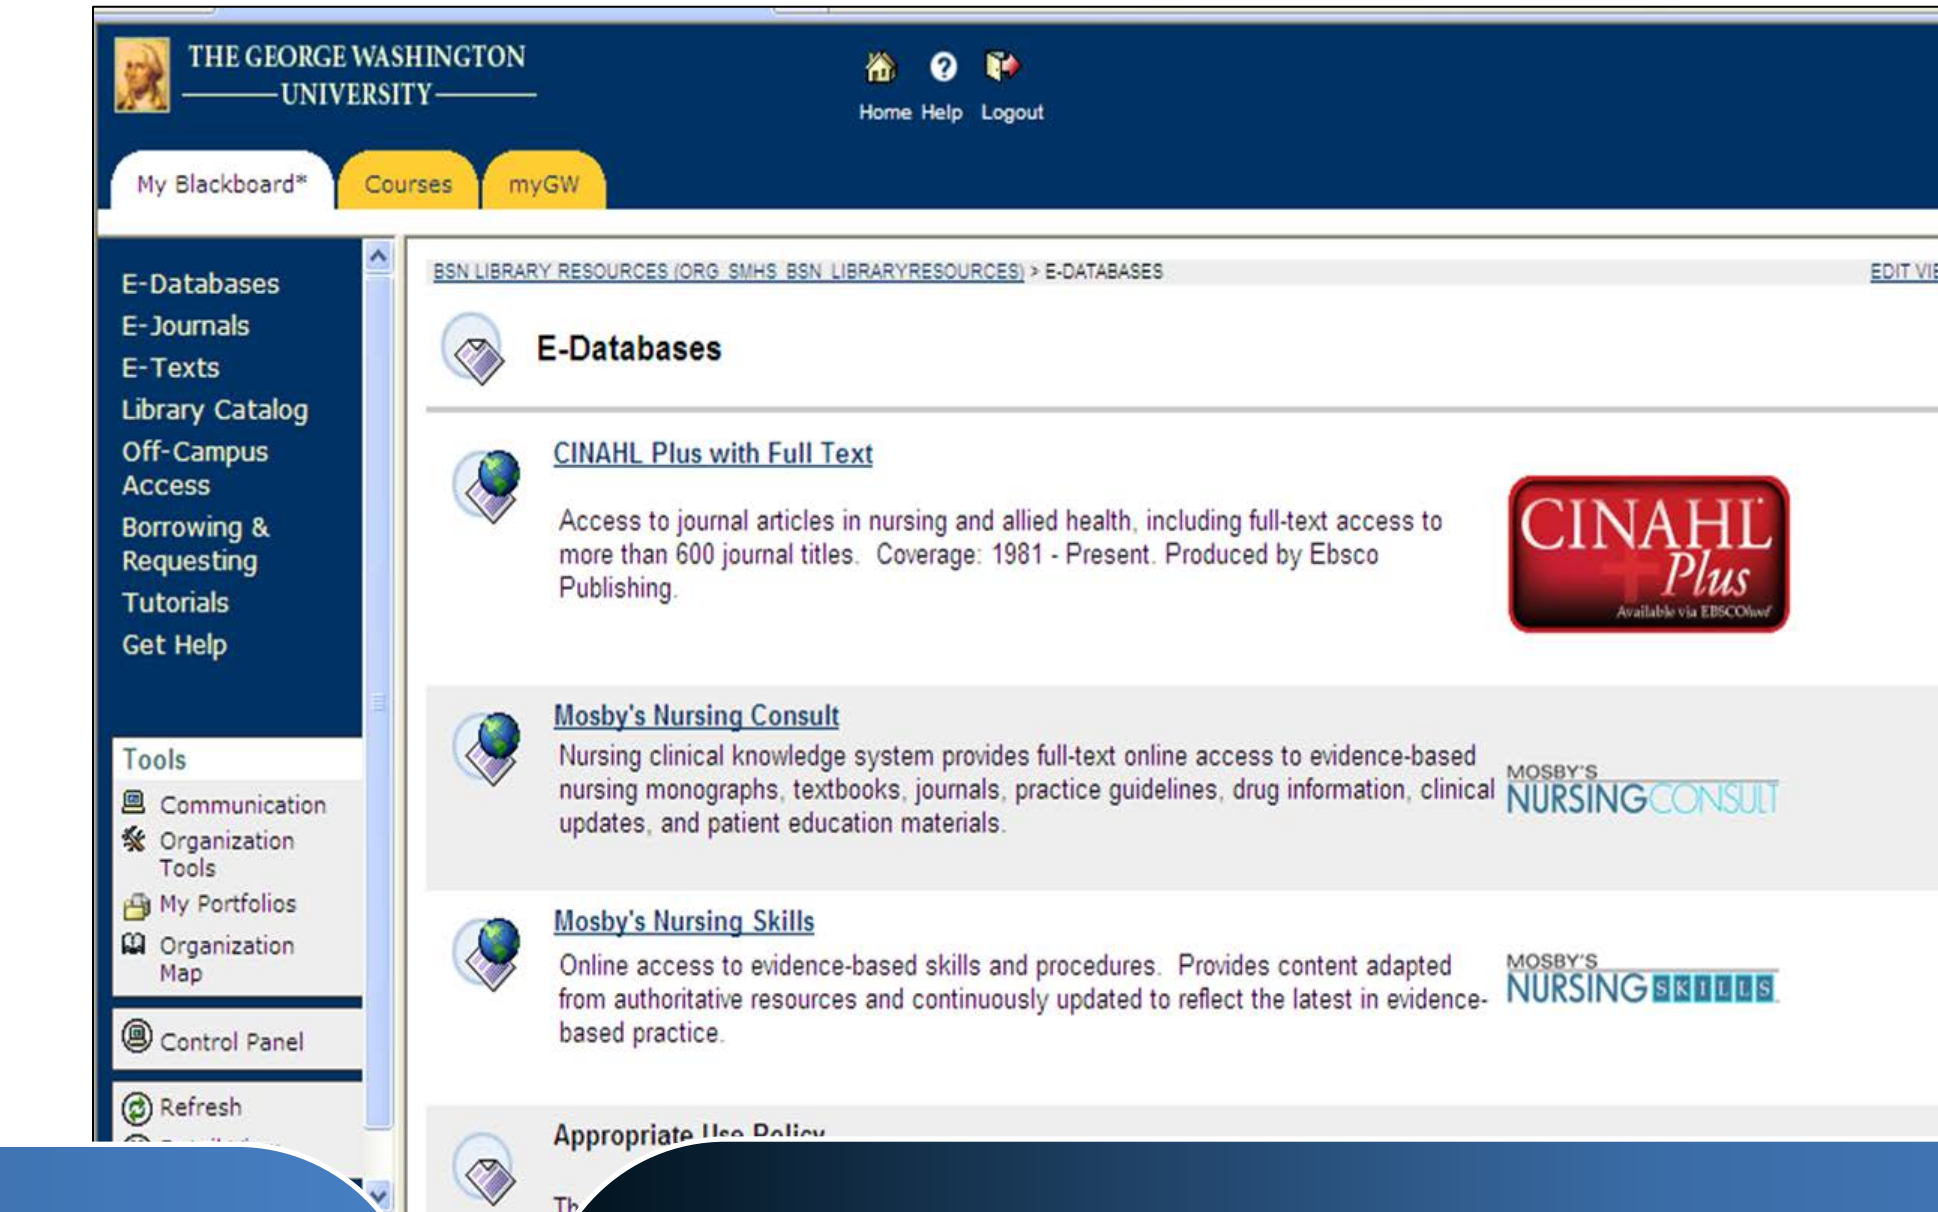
THE GEORGE WASHINGTON UNIVERSITY

Home Help Logout

My Blackboard* Courses myGW

E-Databases
E-Journals
E-Texts
Library Catalog
Off-Campus Access
Borrowing & Requesting
Tutorials
Get Help

Tools
Communication
Organization Tools
My Portfolios
Organization Map

Control Panel

Refresh

BSN LIBRARY RESOURCES (ORG_SMHS_BSN_LIBRARYRESOURCES) > E-DATABASES

EDIT VI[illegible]

E-Databases

CINAHL Plus with Full Text

Access to journal articles in nursing and allied health, including full-text access to more than 600 journal titles. Coverage: 1981 - Present. Produced by Ebsco Publishing.

CINAHL Plus Available via EBSCOhost

Mosby's Nursing Consult

Nursing clinical knowledge system provides full-text online access to evidence-based nursing monographs, textbooks, journals, practice guidelines, drug information, clinical updates, and patient education materials.

MOSBY'S NURSINGCONSULT

Mosby's Nursing Skills

Online access to evidence-based skills and procedures. Provides content adapted from authoritative resources and continuously updated to reflect the latest in evidence-based practice.

MOSBY'S NURSING SKILLS

Appropriate Use Policy

Th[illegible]